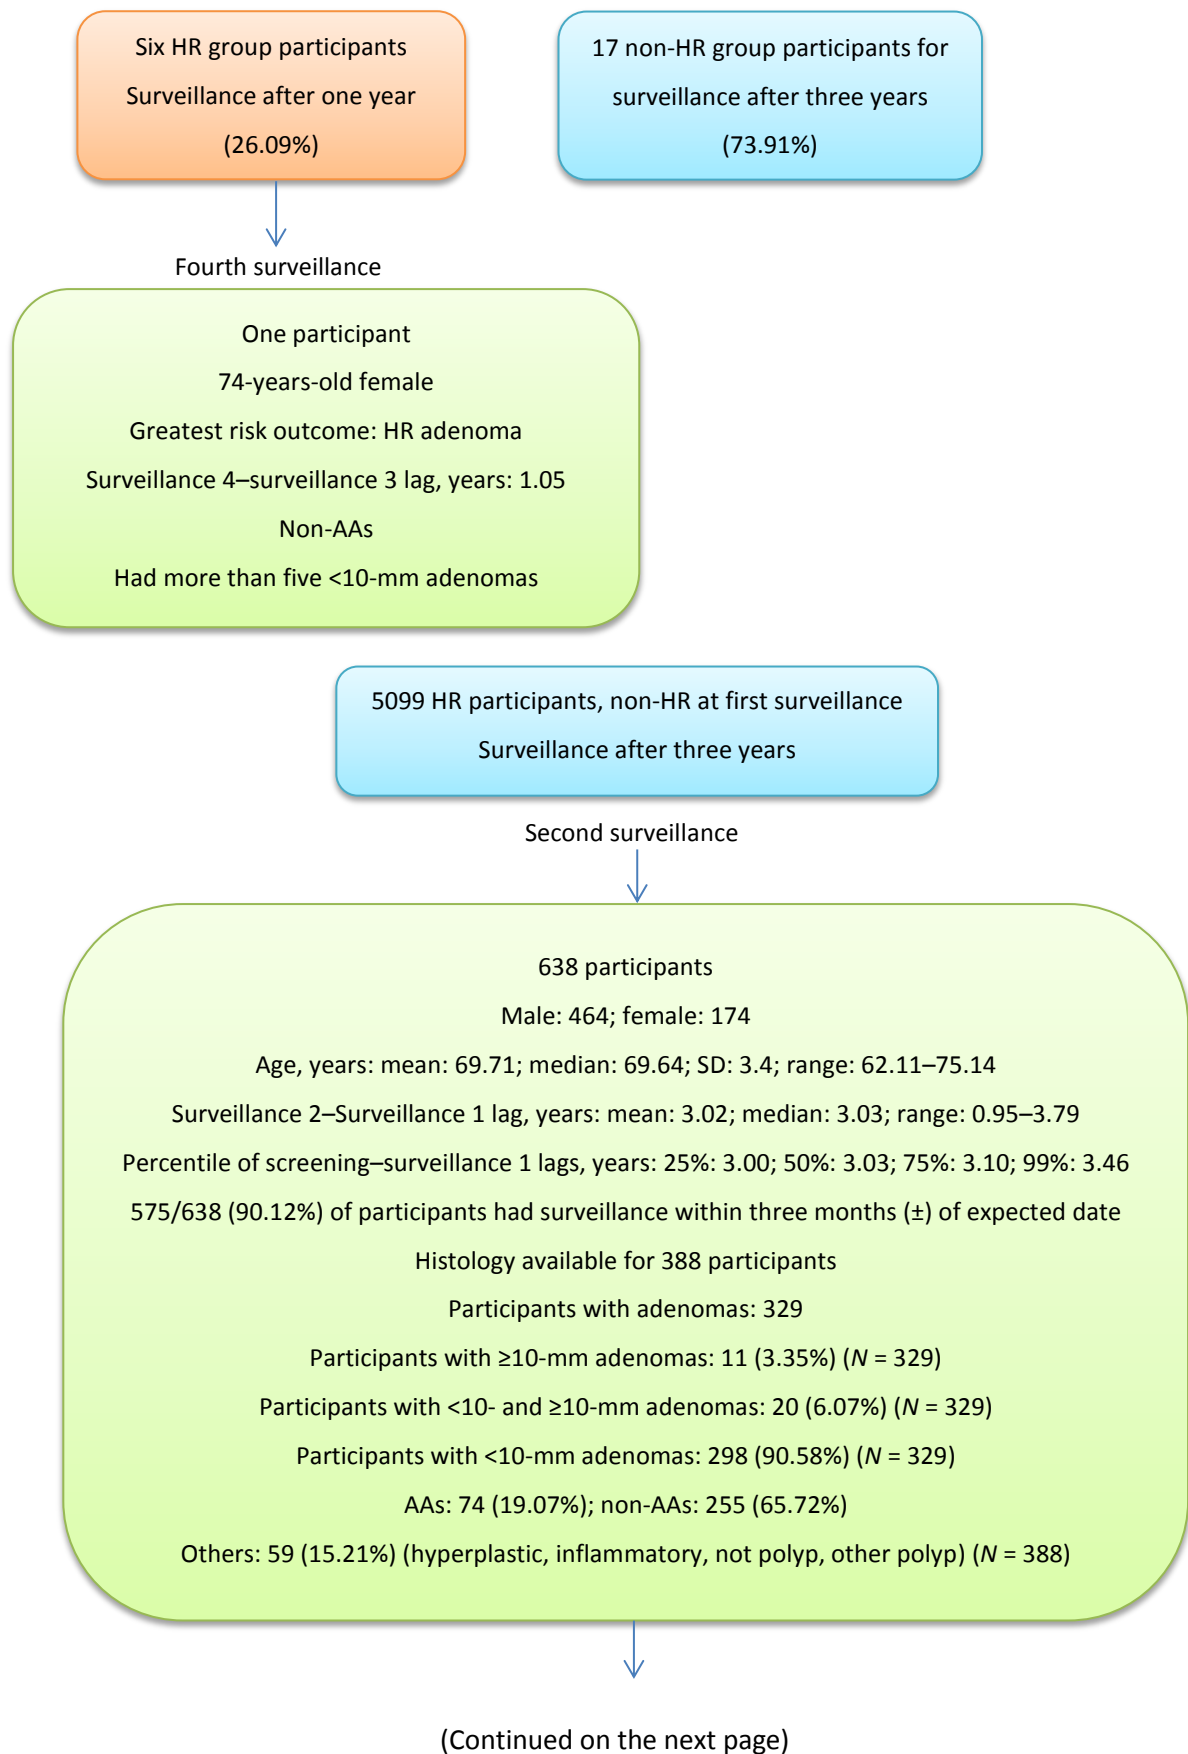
Six HR group participants
Surveillance after one year
(26.09%)

17 non-HR group participants for surveillance after three years
(73.91%)

Fourth surveillance

One participant
74-years-old female
Greatest risk outcome: HR adenoma
Surveillance 4–surveillance 3 lag, years: 1.05
Non-AAs
Had more than five <10-mm adenomas

5099 HR participants, non-HR at first surveillance
Surveillance after three years

Second surveillance

638 participants
Male: 464; female: 174
Age, years: mean: 69.71; median: 69.64; SD: 3.4; range: 62.11–75.14
Surveillance 2–Surveillance 1 lag, years: mean: 3.02; median: 3.03; range: 0.95–3.79
Percentile of screening–surveillance 1 lags, years: 25%: 3.00; 50%: 3.03; 75%: 3.10; 99%: 3.46
575/638 (90.12%) of participants had surveillance within three months (±) of expected date
Histology available for 388 participants
Participants with adenomas: 329
Participants with ≥10-mm adenomas: 11 (3.35%) ($N$ = 329)
Participants with <10- and ≥10-mm adenomas: 20 (6.07%) ($N$ = 329)
Participants with <10-mm adenomas: 298 (90.58%) ($N$ = 329)
AAs: 74 (19.07%); non-AAs: 255 (65.72%)
Others: 59 (15.21%) (hyperplastic, inflammatory, not polyp, other polyp) ($N$ = 388)

(Continued on the next page)